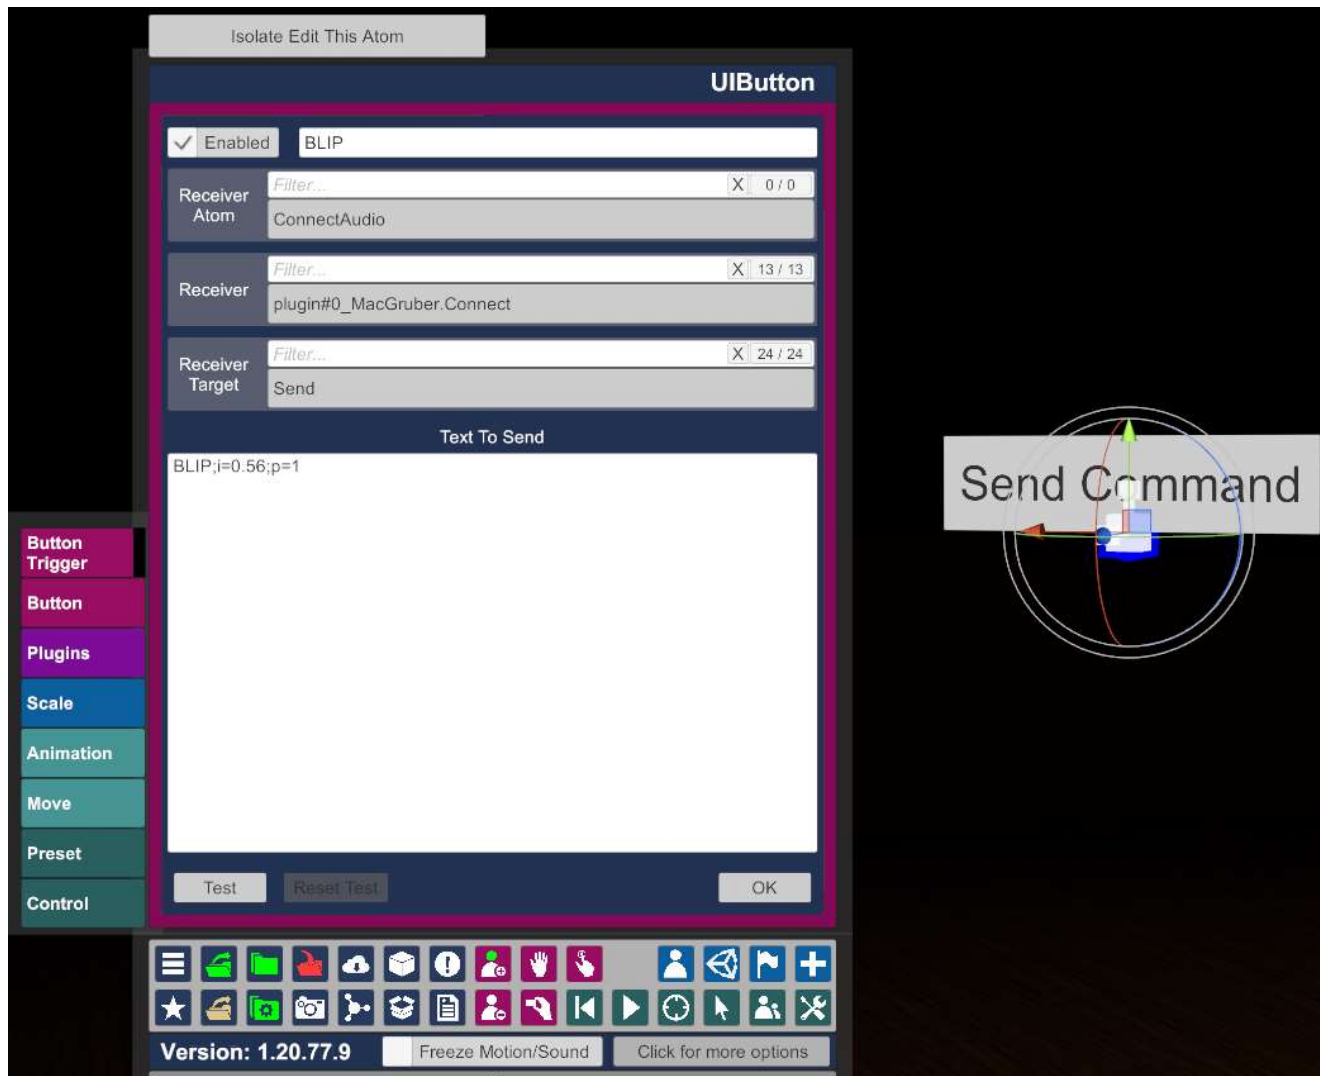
Isolate Edit This Atom

UIButton

Enabled

BLIP

Receiver Atom

Filter...

X 0 / 0

ConnectAudio

Receiver

Filter...

X 13 / 13

plugin#0_MacGruber.Connect

Receiver Target

Filter...

X 24 / 24

Send

Text To Send

BLIP;i=0.56;p=1

Test

Reset Test

OK

Button Trigger

Button

Plugins

Scale

Animation

Move

Preset

Control

Send Command

Version: 1.20.77.9

Freeze Motion/Sound

Click for more options